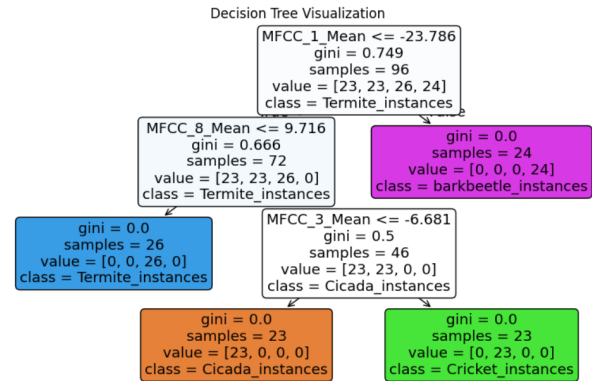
Decision Tree Visualization

MFCC_1_Mean <= -23.786
gini = 0.749
samples = 96
value = [23, 23, 26, 24]
class = Termite_instances

MFCC_8_Mean <= 9.716
gini = 0.666
samples = 72
value = [23, 23, 26, 0]
class = Termite_instances

gini = 0.0
samples = 24
value = [0, 0, 0, 24]
class = barkbeetle_instances

gini = 0.0
samples = 26
value = [0, 0, 26, 0]
class = Termite_instances

MFCC_3_Mean <= -6.681
gini = 0.5
samples = 46
value = [23, 23, 0, 0]
class = Cicada_instances

gini = 0.0
samples = 23
value = [23, 0, 0, 0]
class = Cicada_instances

gini = 0.0
samples = 23
value = [0, 23, 0, 0]
class = Cricket_instances